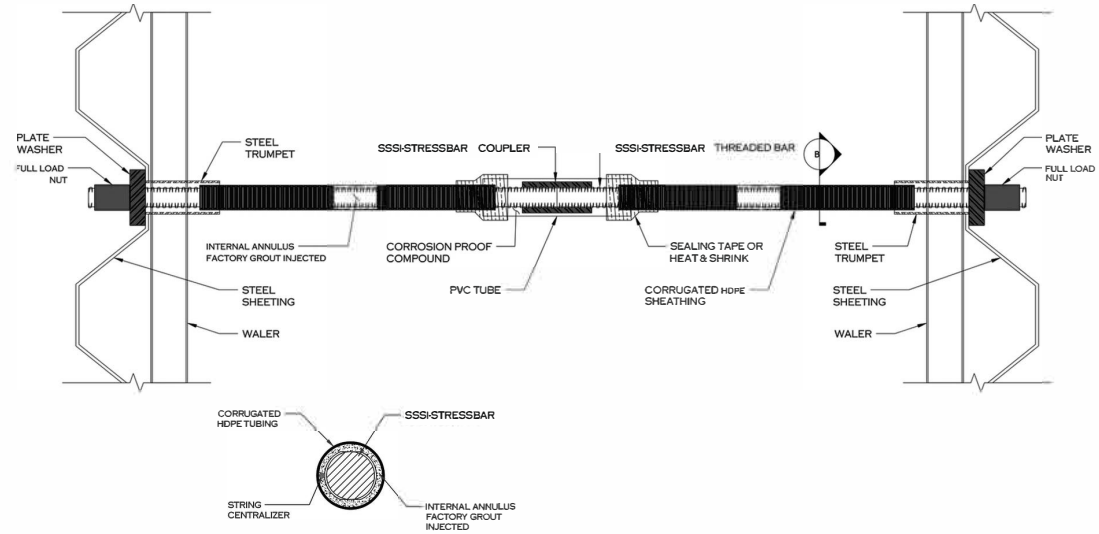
PLATE WASHER

FULL LOAD NUT

STEEL TRUMPET

SSSI-STRESSBAR COUPLER

SSSI-STRESSBAR THREADED BAR

B

PLATE WASHER

FULL LOAD NUT

INTERNAL ANNULUS FACTORY GROUT INJECTED

CORROSION PROOF COMPOUND

SEALING TAPE OR HEAT & SHRINK

STEEL TRUMPET

STEEL SHEETING

PVC TUBE

CORRUGATED HDPE SHEATHING

STEEL SHEETING

WALER

WALER

CORRUGATED HDPE TUBING

SSSI-STRESSBAR

STRING CENTRALIZER

INTERNAL ANNULUS FACTORY GROUT INJECTED